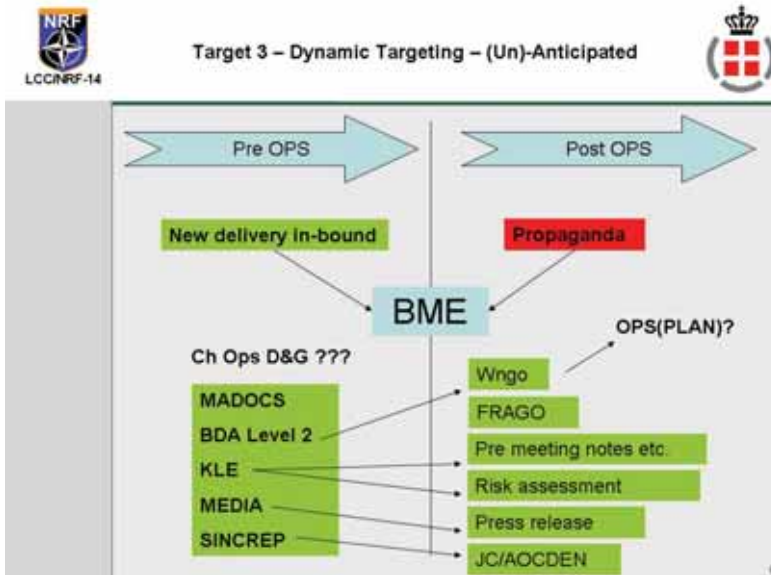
NRF
LCC/NRF-14

Target 3 – Dynamic Targeting – (Un)-Anticipated

Pre OPS

Post OPS

New delivery in-bound

Propaganda

BME

OPS(PLAN)?

Ch Ops D&G ???

MADOCS
BDA Level 2
KLE
MEDIA
SINCREP

Wngo
FRAGO
Pre meeting notes etc.
Risk assessment
Press release
JC/AOCDEN